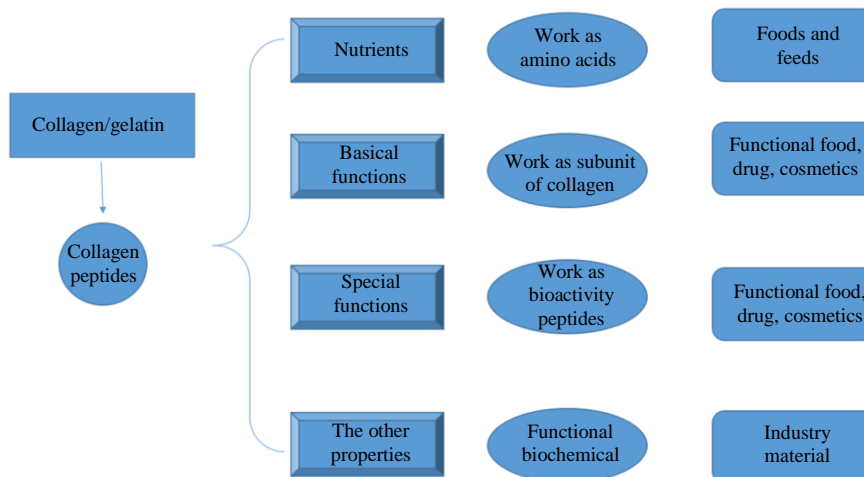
Collagen/gelatin

Collagen peptides

Nutrients

Work as amino acids

Foods and feeds

Basical functions

Work as subunit of collagen

Functional food, drug, cosmetics

Special functions

Work as bioactivity peptides

Functional food, drug, cosmetics

The other properties

Functional biochemical

Industry material